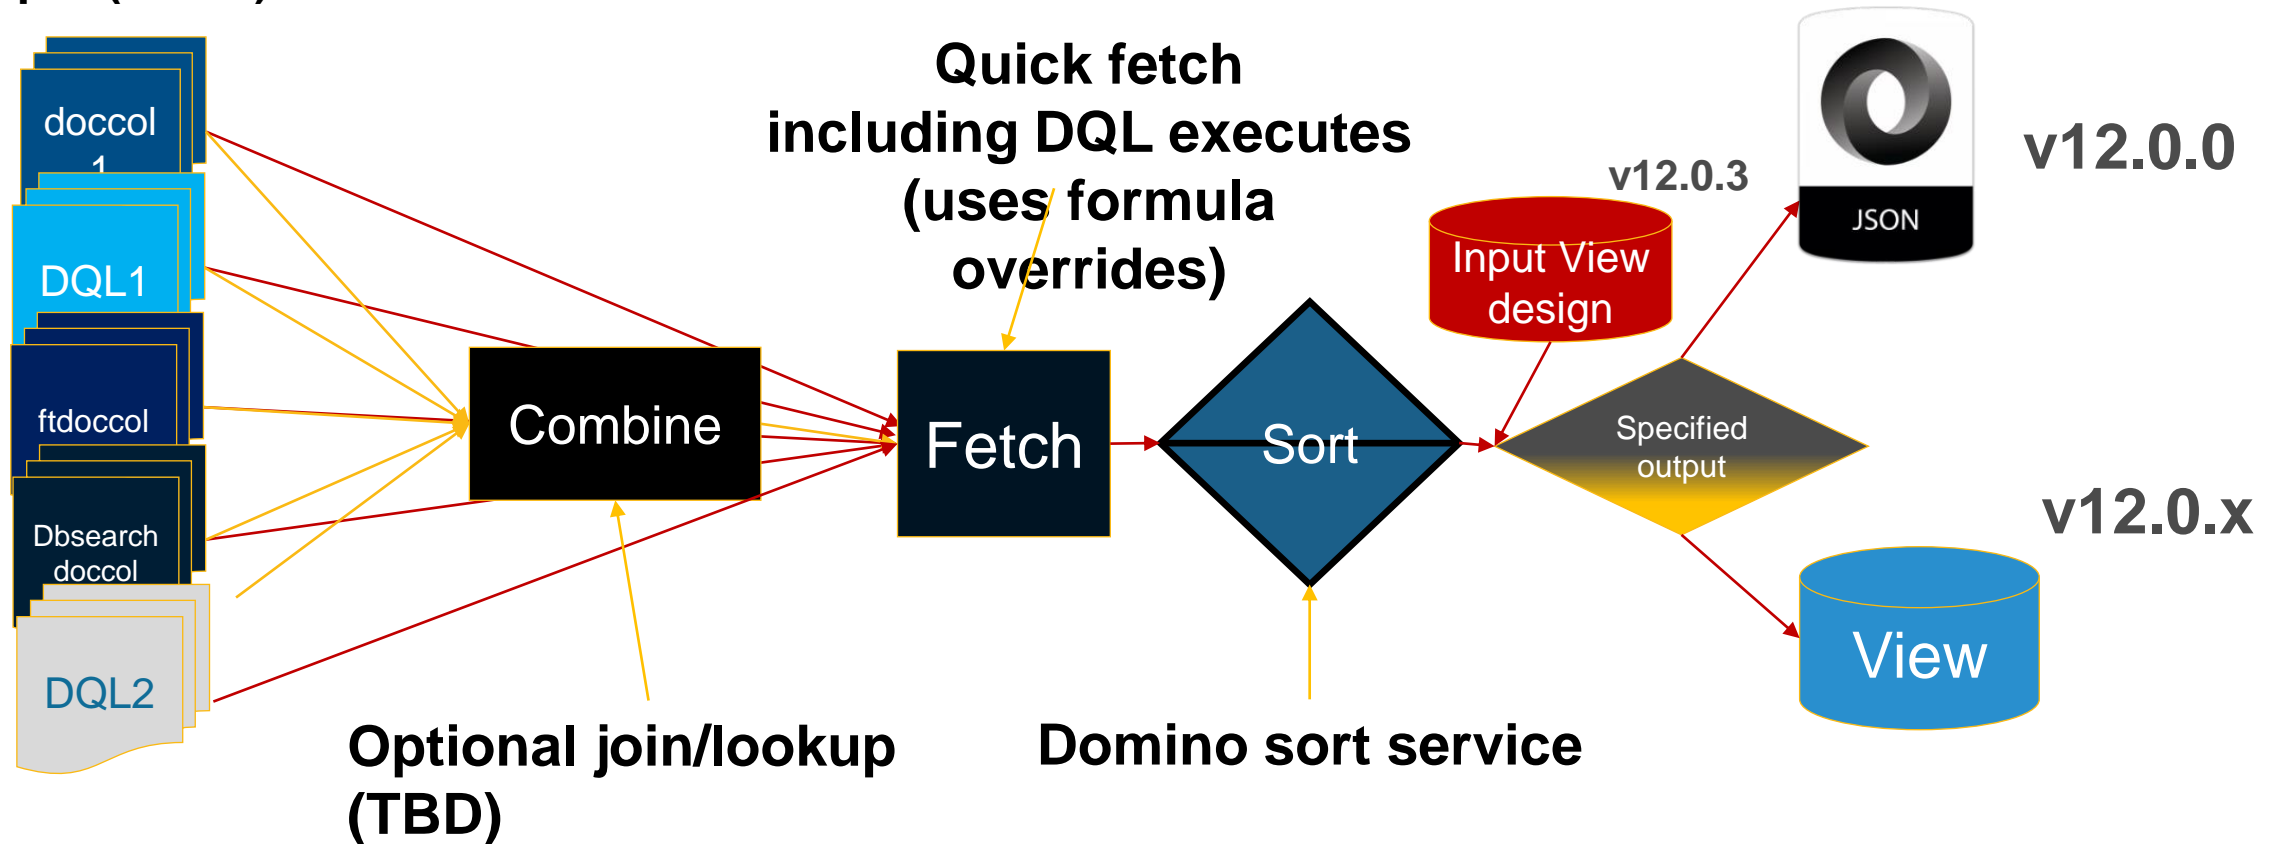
doccol 1

DQL1

ftdoccol

Dbsearch doccol

DQL2

Combine

Quick fetch including DQL executes (uses formula overrides)

Fetch

Sort

v12.0.3

Input View design

Specified output

JSON

v12.0.0

v12.0.x

View

Optional join/lookup (TBD)

Domino sort service